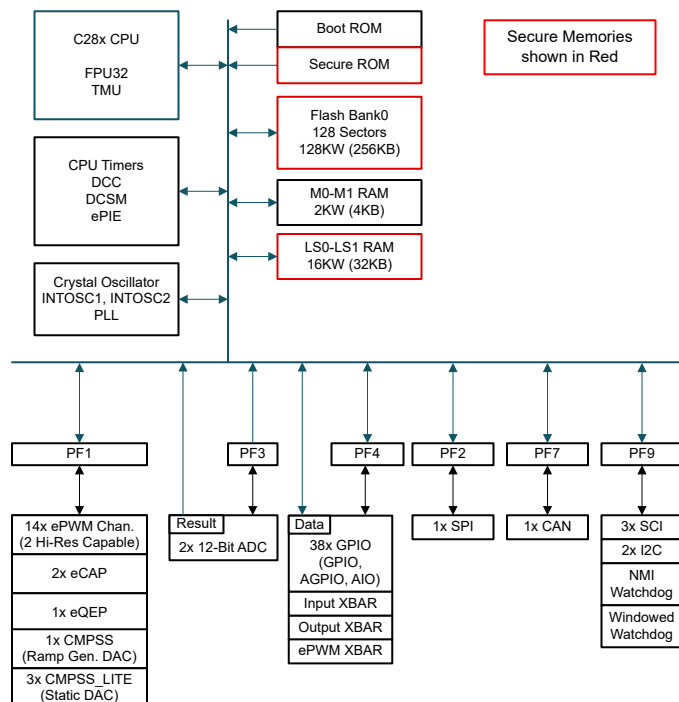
C28x CPU

FPU32
TMU

Boot ROM

Secure ROM

Secure Memories shown in Red

Flash Bank0
128 Sectors
128KW (256KB)

CPU Timers
DCC
DCSM
ePIE

M0-M1 RAM
2KW (4KB)

LS0-LS1 RAM
16KW (32KB)

Crystal Oscillator
INTOSC1, INTOSC2
PLL

PF1

PF3

PF4

PF2

PF7

PF9

14x ePWM Chan.
(2 Hi-Res Capable)

2x eCAP

1x eQEP

1x CMPSS
(Ramp Gen. DAC)

3x CMPSS_LITE
(Static DAC)

Result

2x 12-Bit ADC

Data

38x GPIO
(GPIO,
AGPIO, AIO)

Input XBAR

Output XBAR

ePWM XBAR

1x SPI

1x CAN

3x SCI

2x I2C

NMI
Watchdog

Windowed
Watchdog